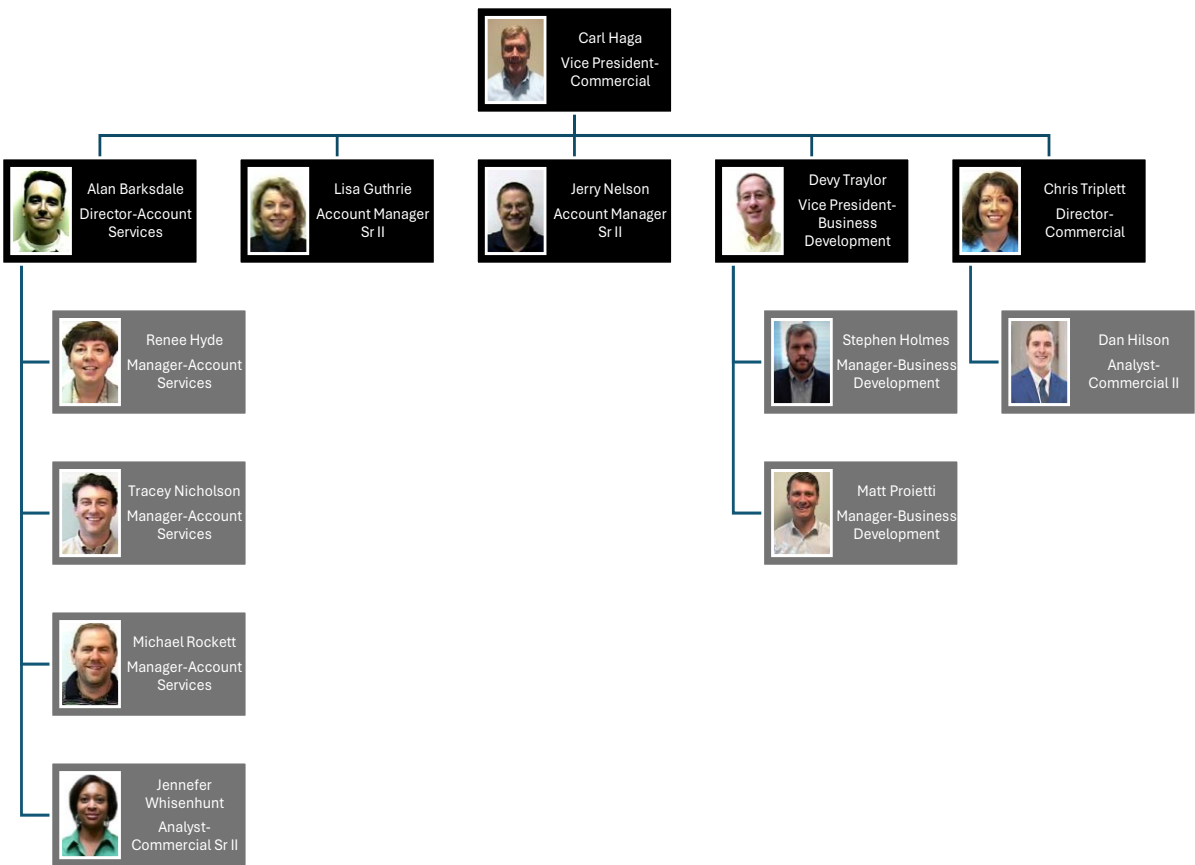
Carl Haga
Vice President-Commercial

Alan Barksdale
Director-Account Services

Lisa Guthrie
Account Manager Sr II

Jerry Nelson
Account Manager Sr II

Devy Traylor
Vice President-Business Development

Chris Triplett
Director-Commercial

Renee Hyde
Manager-Account Services

Tracey Nicholson
Manager-Account Services

Michael Rockett
Manager-Account Services

Jennefer Whisenhunt
Analyst-Commercial Sr II

Stephen Holmes
Manager-Business Development

Matt Proietti
Manager-Business Development

Dan Hilson
Analyst-Commercial II